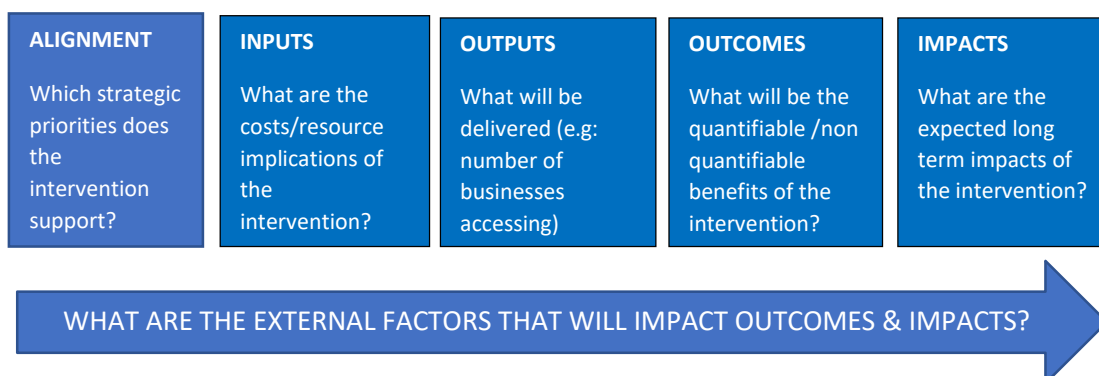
ALIGNMENT

Which strategic priorities does the intervention support?

INPUTS

What are the costs/resource implications of the intervention?

OUTPUTS

What will be delivered (e.g: number of businesses accessing)

OUTCOMES

What will be the quantifiable /non quantifiable benefits of the intervention?

IMPACTS

What are the expected long term impacts of the intervention?

WHAT ARE THE EXTERNAL FACTORS THAT WILL IMPACT OUTCOMES & IMPACTS?